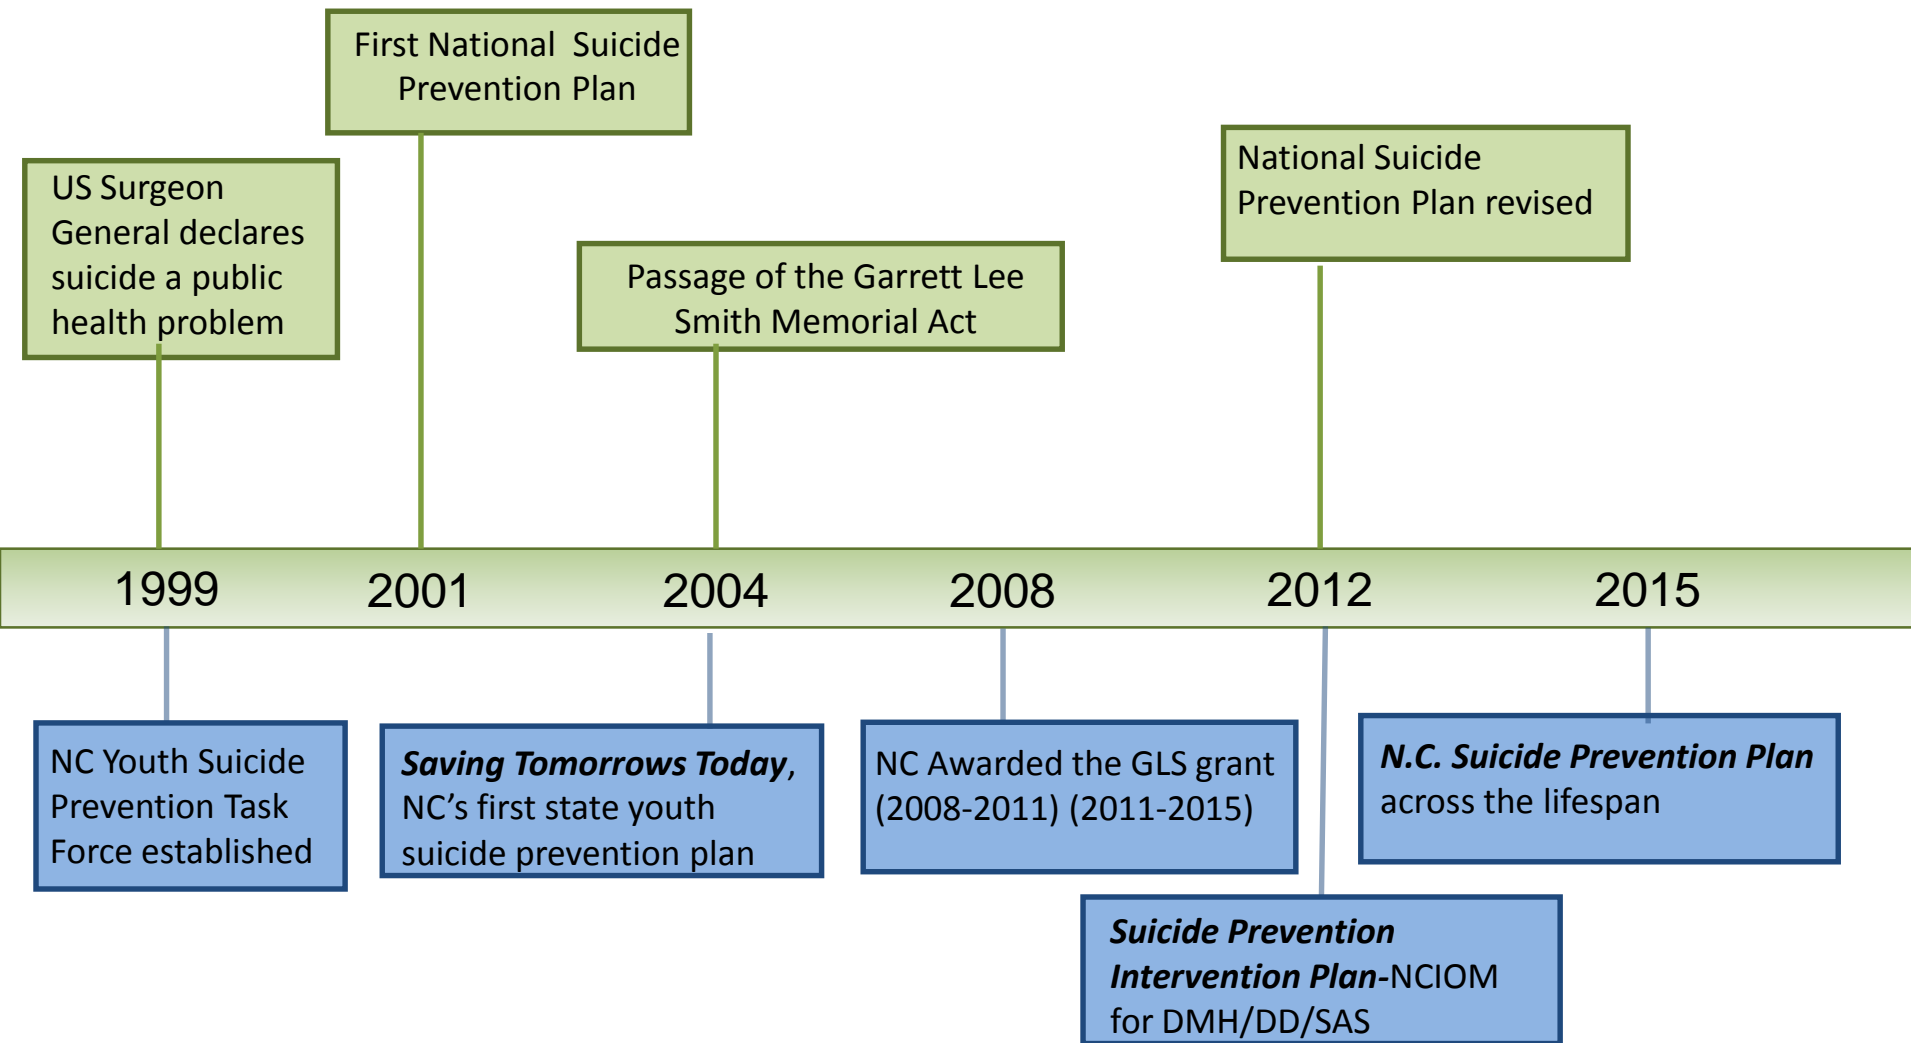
First National Suicide Prevention Plan

US Surgeon General declares suicide a public health problem

Passage of the Garrett Lee Smith Memorial Act

National Suicide Prevention Plan revised

1999 2001 2004 2008 2012 2015

NC Youth Suicide Prevention Task Force established

**Saving Tomorrows Today**, NC's first state youth suicide prevention plan

NC Awarded the GLS grant (2008-2011) (2011-2015)

**N.C. Suicide Prevention Plan** across the lifespan

**Suicide Prevention Intervention Plan**-NCIOM for DMH/DD/SAS